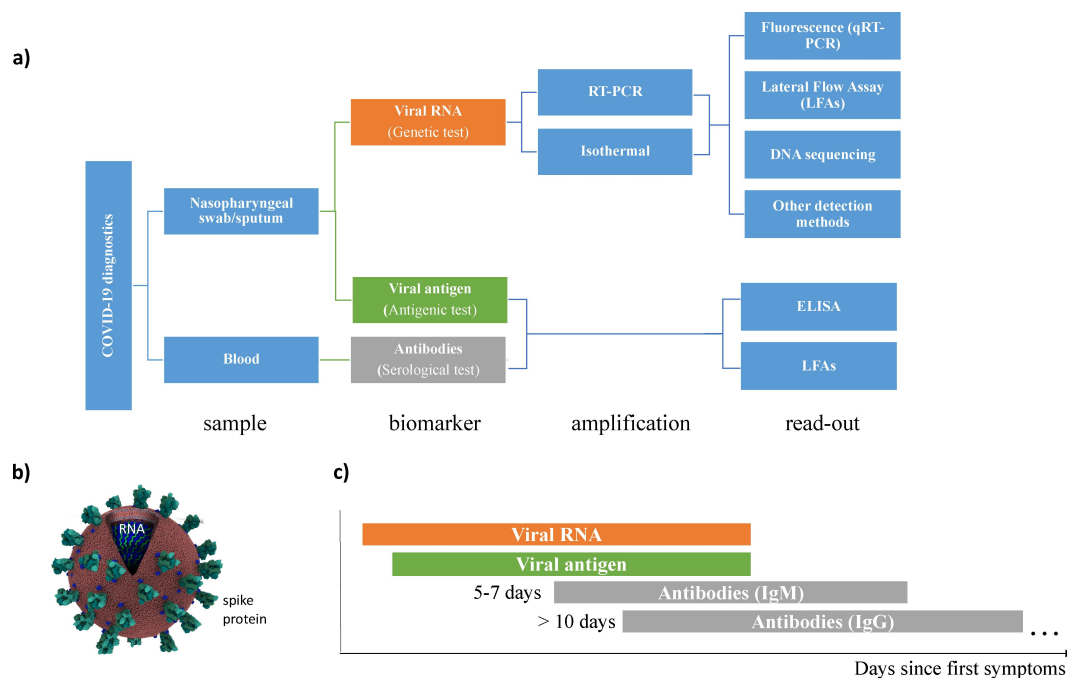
a)

COVID-19 diagnostics

Nasopharyngeal swab/sputum

Blood

Viral RNA (Genetic test)

Viral antigen (Antigenic test)

Antibodies (Serological test)

RT-PCR

Isothermal

Fluorescence (qRT-PCR)

Lateral Flow Assay (LFAs)

DNA sequencing

Other detection methods

ELISA

LFAs

sample biomarker amplification read-out

b)

RNA

spike protein

c)

Viral RNA

Viral antigen

5-7 days Antibodies (IgM)

> 10 days Antibodies (IgG) . . .

Days since first symptoms